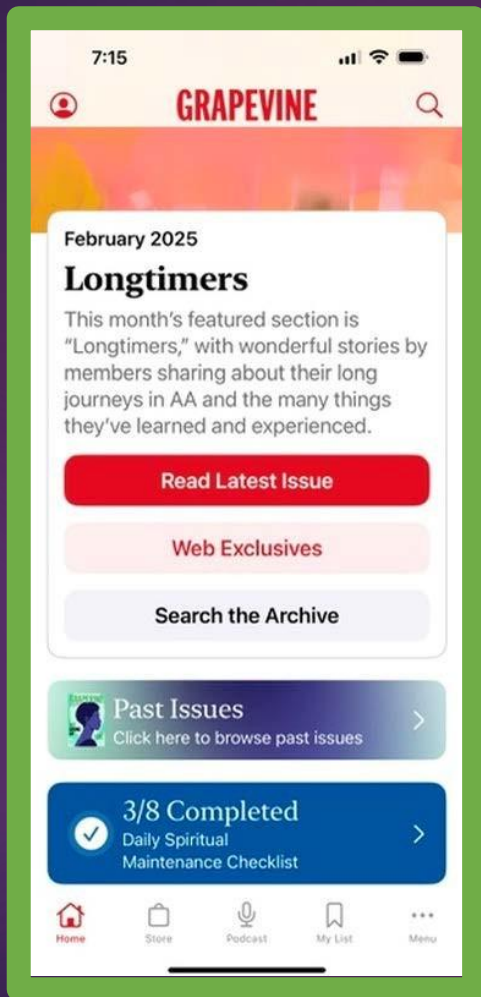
7:15

GRAPEVINE

February 2025

Longtimers

This month's featured section is "Longtimers," with wonderful stories by members sharing about their long journeys in AA and the many things they've learned and experienced.

Read Latest Issue

Web Exclusives

Search the Archive

Past Issues
Click here to browse past issues

3/8 Completed
Daily Spiritual Maintenance Checklist

Home Store Podcast My List Menu